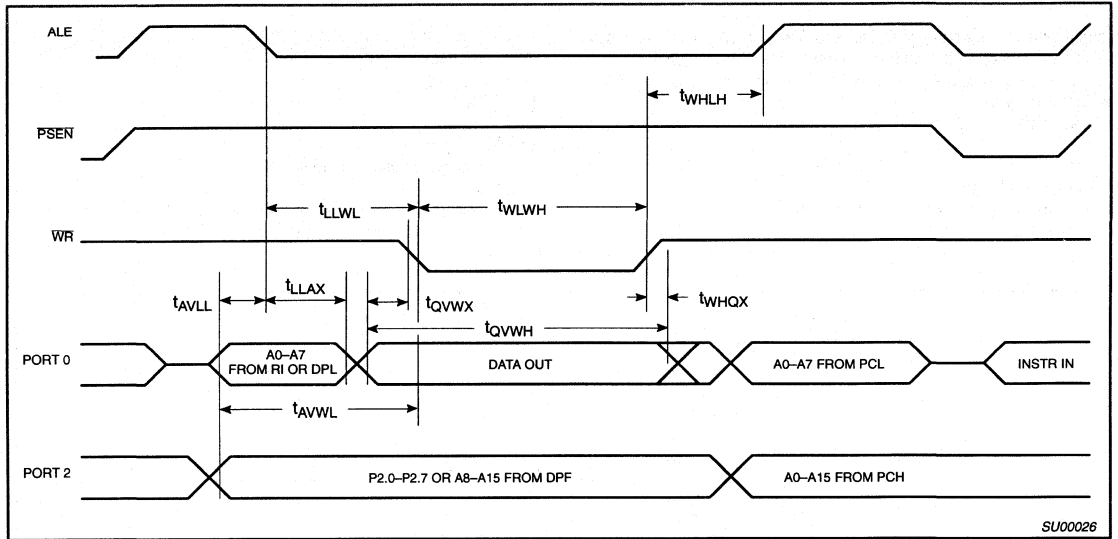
ALE

$\overline{PSEN}$

$\overline{WR}$

PORT 0

PORT 2

$t_{WHLH}$

$t_{LLWL}$

$t_{WLWH}$

$t_{AVLL}$

$t_{LLAX}$

$t_{QVWX}$

$t_{WHQX}$

$t_{QVWH}$

A0–A7 FROM RI OR DPL

DATA OUT

A0–A7 FROM PCL

INSTR IN

$t_{AVWL}$

P2.0–P2.7 OR A8–A15 FROM DPF

A0–A15 FROM PCH

SU00026